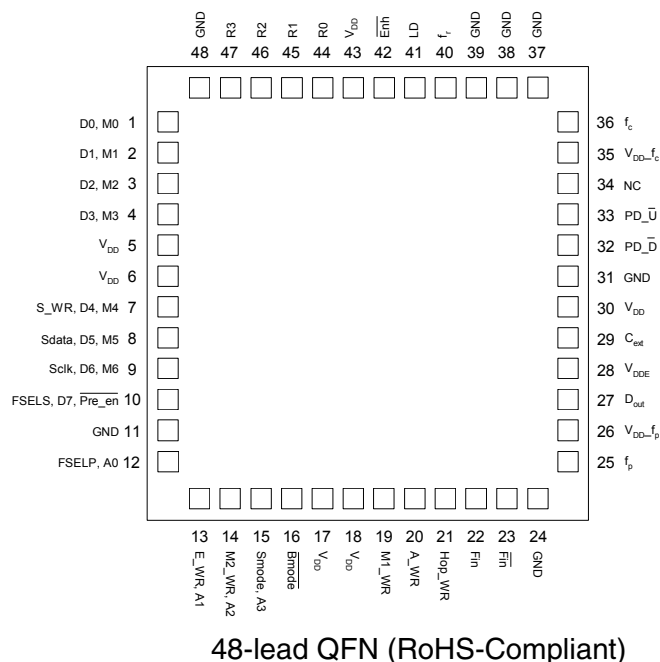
GND 48
R3 47
R2 46
R1 45
R0 44
$V_{DD}$ 43
$\overline{Enh}$ 42
LD 41
$f_r$ 40
GND 39
GND 38
GND 37

D0, M0 1
D1, M1 2
D2, M2 3
D3, M3 4
$V_{DD}$ 5
$V_{DD}$ 6
S_WR, D4, M4 7
Sdata, D5, M5 8
Sclk, D6, M6 9
FSELS, D7, $\overline{Pre\_en}$ 10
GND 11
FSELP, A0 12

36 $f_c$
35 $V_{DD}$–$f_c$
34 NC
33 PD_$\overline{U}$
32 PD_$\overline{D}$
31 GND
30 $V_{DD}$
29 $C_{ext}$
28 $V_{DDE}$
27 $D_{out}$
26 $V_{DD}$–$f_p$
25 $f_p$

13 E_WR, A1
14 M2_WR, A2
15 Smode, A3
16 $\overline{Bmode}$
17 $V_{DD}$
18 $V_{DD}$
19 M1_WR
20 A_WR
21 Hop_WR
22 Fin
23 $\overline{Fin}$
24 GND

48-lead QFN (RoHS-Compliant)